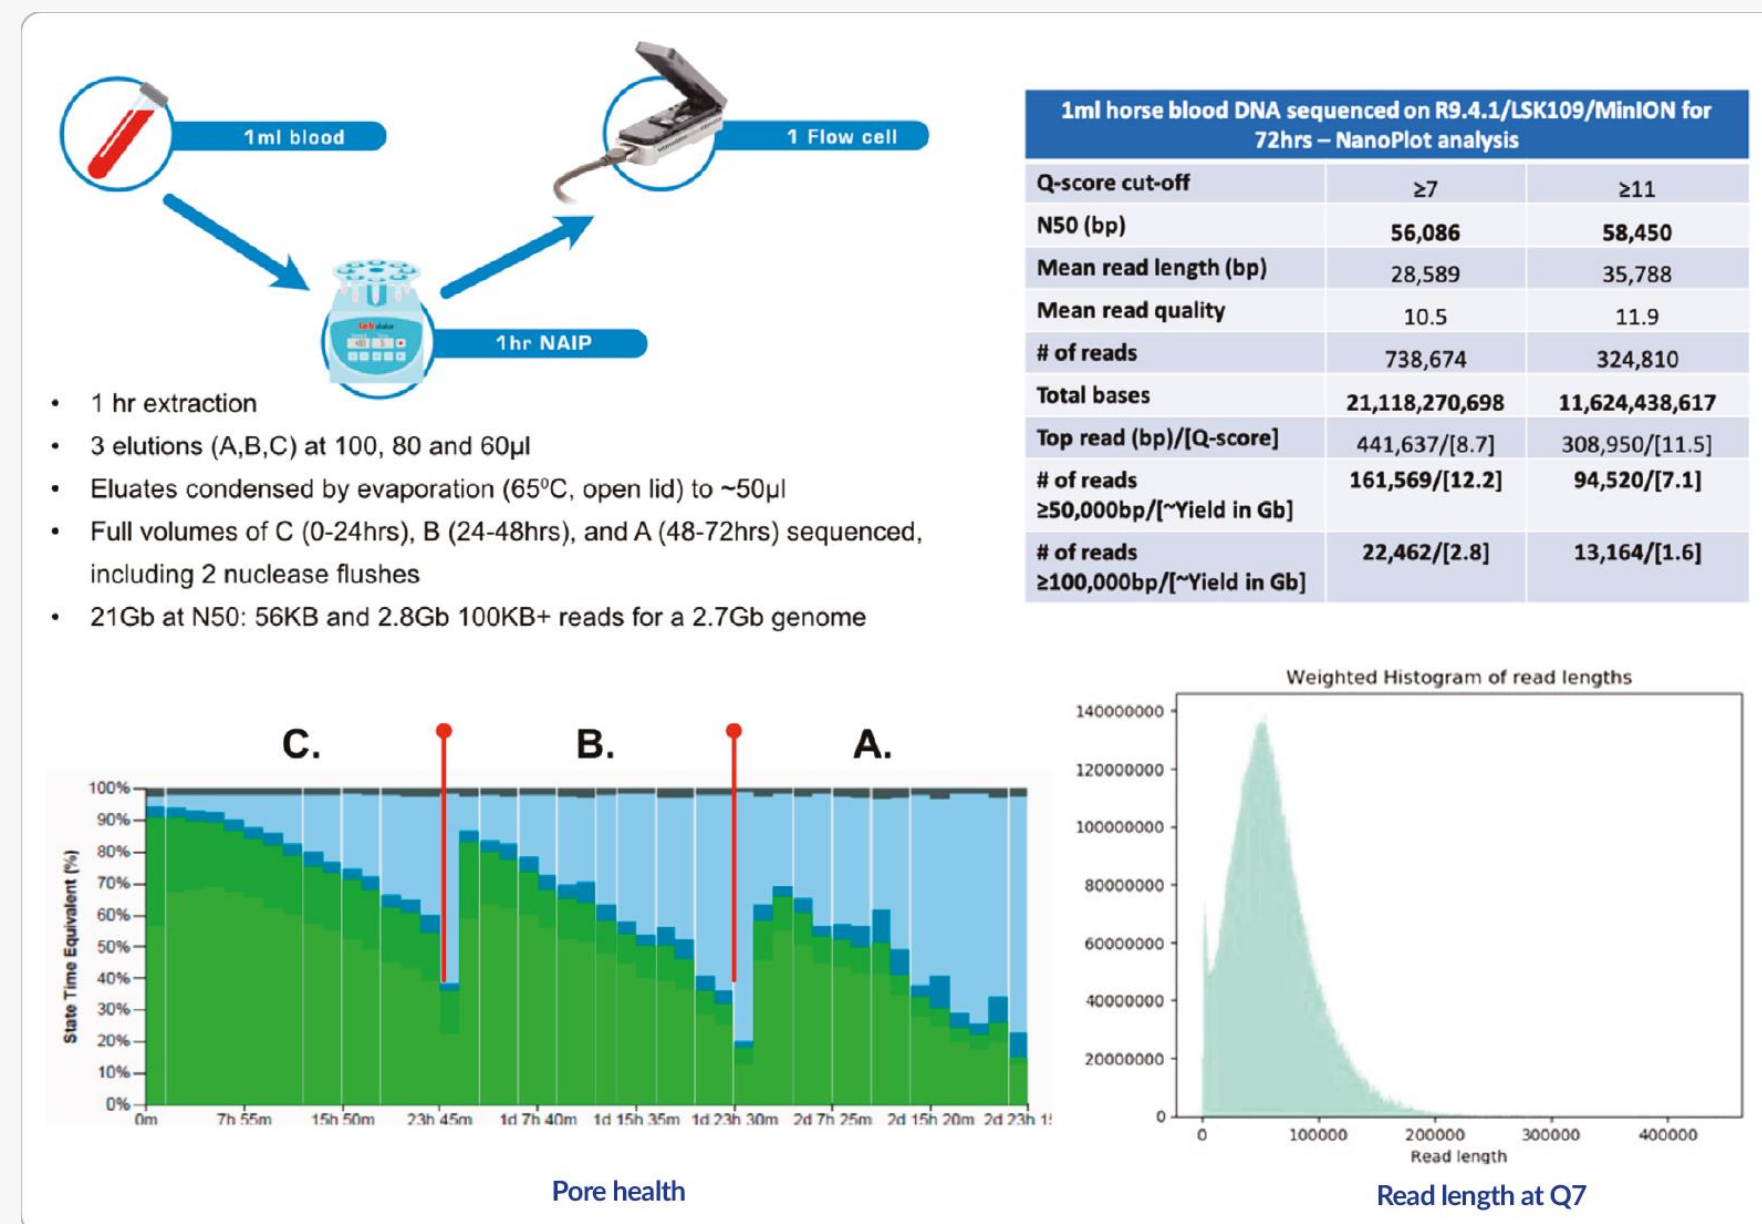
1ml blood

1 Flow cell

1hr NAIP

- 1 hr extraction
- 3 elutions (A,B,C) at 100, 80 and 60µl
- Eluates condensed by evaporation (65°C, open lid) to ~50µl
- Full volumes of C (0-24hrs), B (24-48hrs), and A (48-72hrs) sequenced, including 2 nuclease flushes
- 21Gb at N50: 56KB and 2.8Gb 100KB+ reads for a 2.7Gb genome

| 1ml horse blood DNA sequenced on R9.4.1/LSK109/MinION for 72hrs – NanoPlot analysis | | |
|---|---|---|
| Q-score cut-off | ≥7 | ≥11 |
| N50 (bp) | 56,086 | 58,450 |
| Mean read length (bp) | 28,589 | 35,788 |
| Mean read quality | 10.5 | 11.9 |
| # of reads | 738,674 | 324,810 |
| Total bases | 21,118,270,698 | 11,624,438,617 |
| Top read (bp)/[Q-score] | 441,637/[8.7] | 308,950/[11.5] |
| # of reads ≥50,000bp/[~Yield in Gb] | 161,569/[12.2] | 94,520/[7.1] |
| # of reads ≥100,000bp/[~Yield in Gb] | 22,462/[2.8] | 13,164/[1.6] |

C. B. A.

State Time Equivalent (%)

100% 90% 80% 70% 60% 50% 40% 30% 20% 10% 0%

0m 7h 55m 15h 50m 23h 45m 1d 7h 40m 1d 15h 35m 1d 23h 30m 2d 7h 25m 2d 15h 20m 2d 23h 1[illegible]

Pore health

Weighted Histogram of read lengths

140000000 120000000 100000000 80000000 60000000 40000000 20000000 0

0 100000 200000 300000 400000

Read length

Read length at Q7